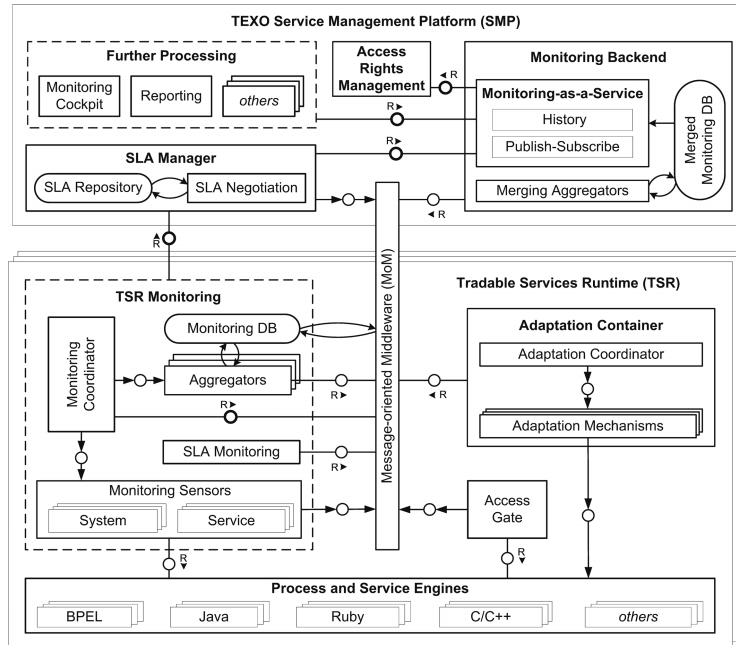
TEXO Service Management Platform (SMP)

Further Processing

Monitoring Cockpit

Reporting

others

Access Rights Management

R

Monitoring Backend

Monitoring-as-a-Service

History

Publish-Subscribe

Merged Monitoring DB

R

R

SLA Manager

SLA Repository

SLA Negotiation

Merging Aggregators

R

R

Message-oriented Middleware (MoM)

Tradable Services Runtime (TSR)

TSR Monitoring

Monitoring DB

Monitoring Coordinator

Aggregators

R

R

R

Adaptation Container

Adaptation Coordinator

Adaptation Mechanisms

SLA Monitoring

R

Monitoring Sensors

System

Service

Access Gate

R

R

Process and Service Engines

BPEL

Java

Ruby

C/C++

others